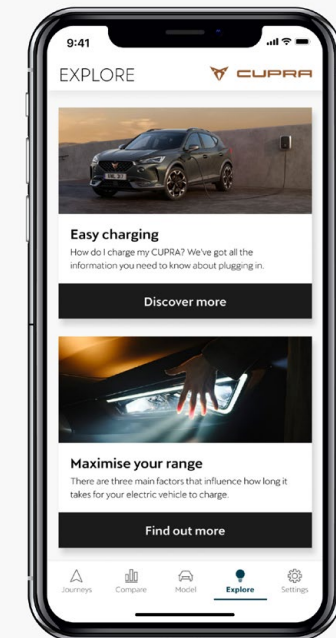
9:41

EXPLORE

CUPRA

Easy charging

How do I charge my CUPRA? We've got all the information you need to know about plugging in.

Discover more

Maximise your range

There are three main factors that influence how long it takes for your electric vehicle to charge.

Find out more

Journeys Compare Model Explore Settings